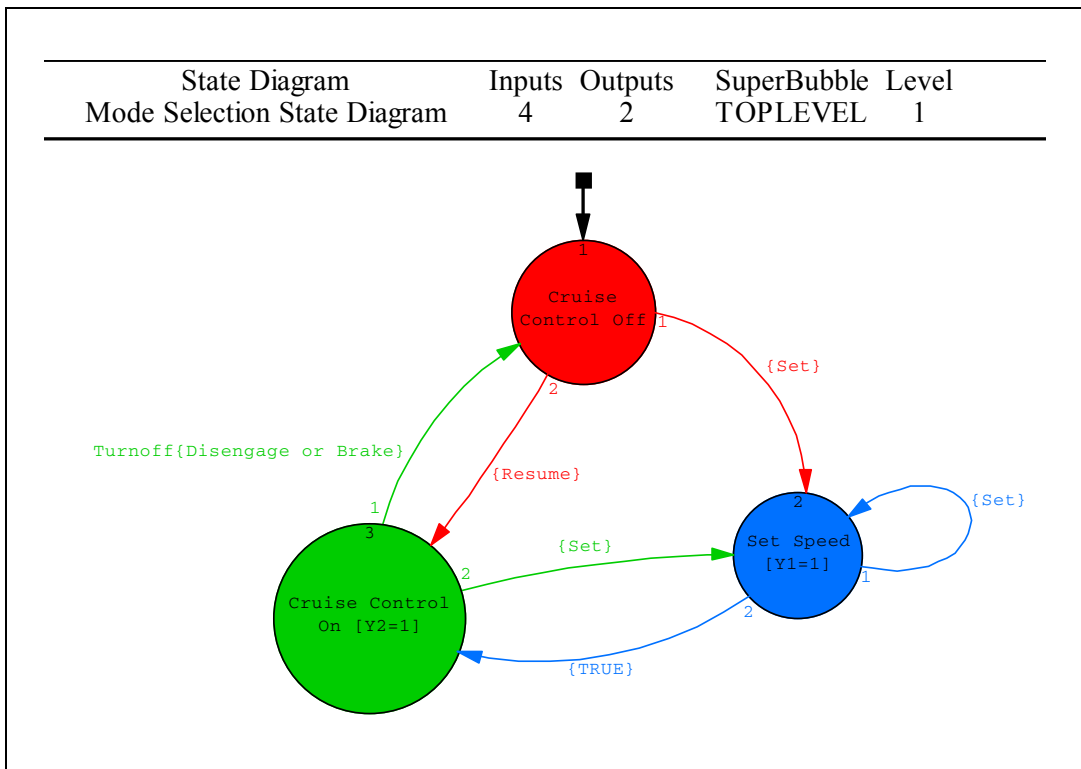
| State Diagram | Inputs | Outputs | SuperBubble | Level |
|---|---|---|---|---|
| Mode Selection State Diagram | 4 | 2 | TOPLEVEL | 1 |

1
Cruise Control Off
1
{Set}
2
Turnoff{Disengage or Brake}
{Resume}
1
3
2
{Set}
Set Speed [Y1=1]
{Set}
1
2
Cruise Control On [Y2=1]
2
{TRUE}